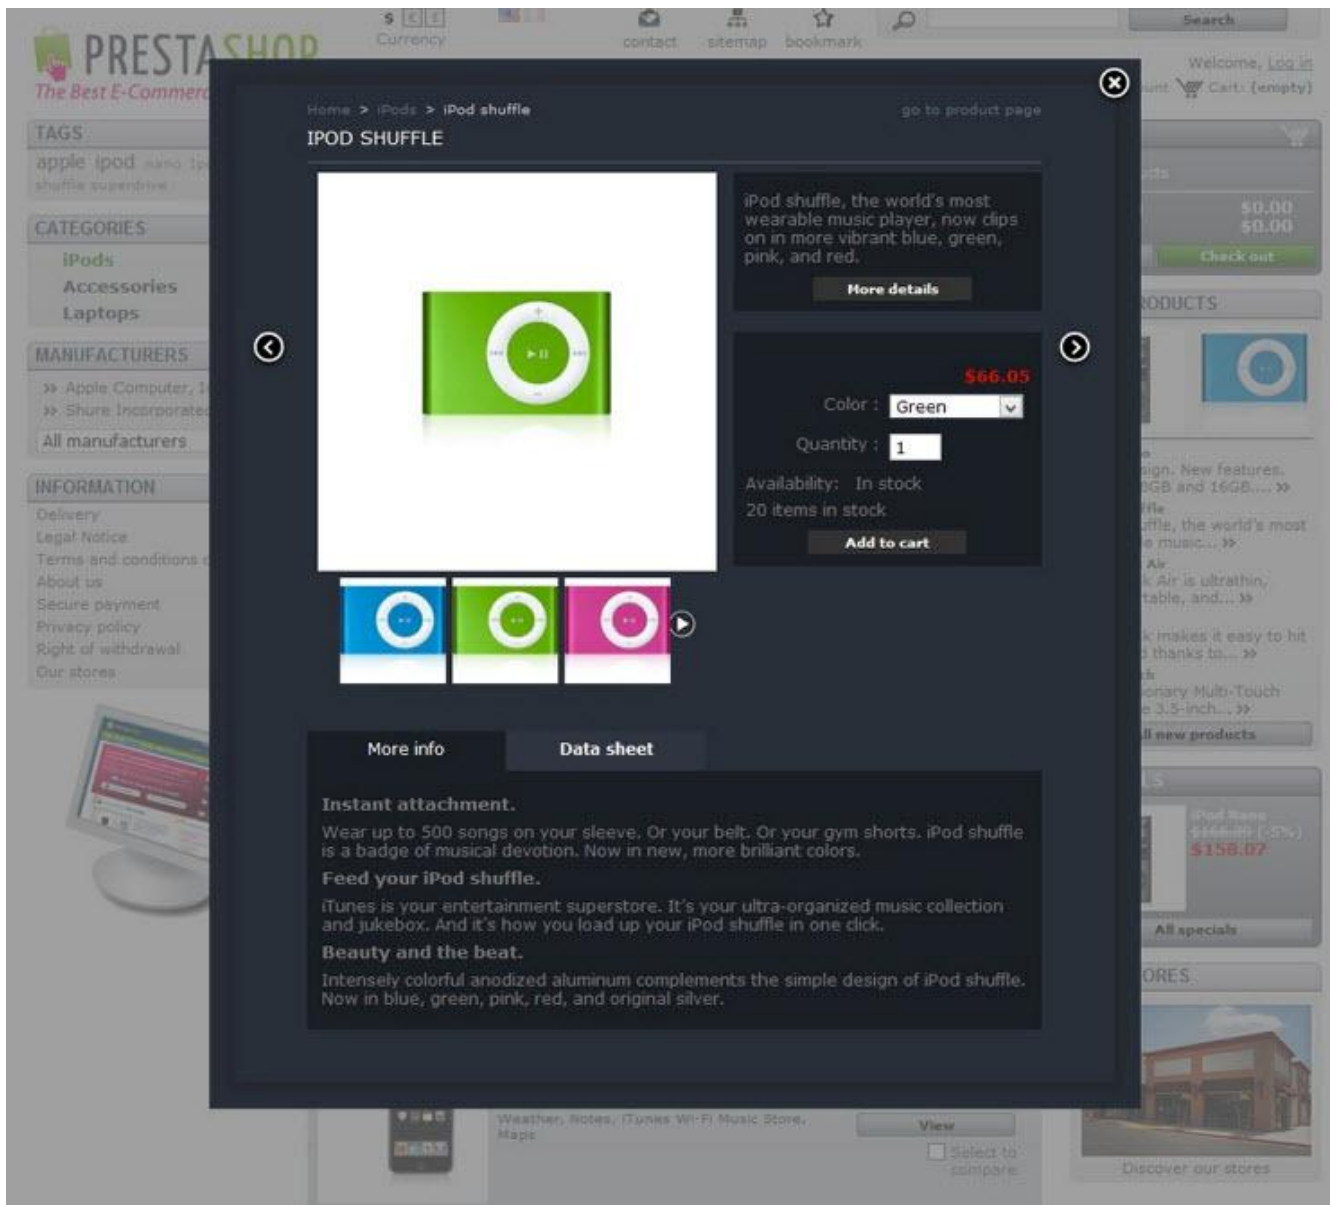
PRESTASHOP
The Best E-Commerce

$ € £
Currency

contact sitemap bookmark

Search

Welcome, Log in
Cart: (empty)

TAGS
apple ipod nano
shuffle superdrive

CATEGORIES
iPods
Accessories
Laptops

MANUFACTURERS
» Apple Computer, I
» Shure Incorporated
All manufacturers

INFORMATION
Delivery
Legal Notice
Terms and conditions
About us
Secure payment
Privacy policy
Right of withdrawal
Our stores

Home > iPods > iPod shuffle
go to product page

IPOD SHUFFLE

iPod shuffle, the world's most wearable music player, now clips on in more vibrant blue, green, pink, and red.

More details

$66.05

Color : Green

Quantity : 1

Availability: In stock

20 items in stock

Add to cart

More info | Data sheet

Instant attachment.

Wear up to 500 songs on your sleeve. Or your belt. Or your gym shorts. iPod shuffle is a badge of musical devotion. Now in new, more brilliant colors.

Feed your iPod shuffle.

iTunes is your entertainment superstore. It's your ultra-organized music collection and jukebox. And it's how you load up your iPod shuffle in one click.

Beauty and the beat.

Intensely colorful anodized aluminum complements the simple design of iPod shuffle. Now in blue, green, pink, red, and original silver.

$0.00
$0.00
Check out

RODUCTS
ign. New features.
GB and 16GB.... »
ffle
ffle, the world's most
e music... »
Air
k Air is ultrathin,
table, and... »
k makes it easy to hit
thanks to... »
onary Multi-Touch
e 3.5-inch... »
ll new products

$158.07
All specials

ORES
Discover our stores

Weather, Notes, iTunes Wi-Fi Music Store, Maps
View
Select to compare